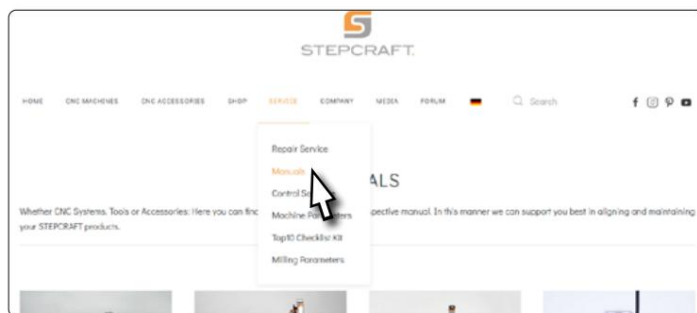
STEPCRAFT.

HOME CNC MACHINES CNC ACCESSORIES SHOP SERVICE COMPANY MEDIA FORUM Search

Repair Service
Manuals
Control S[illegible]
Machine Par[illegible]ters
Top10 Checklist Kit
Milling Parameters

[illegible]ALS

Whether CNC Systems, Tools or Accessories: Here you can fin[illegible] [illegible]spective manual. In this manner we can support you best in aligning and maintaining your STEPCRAFT products.